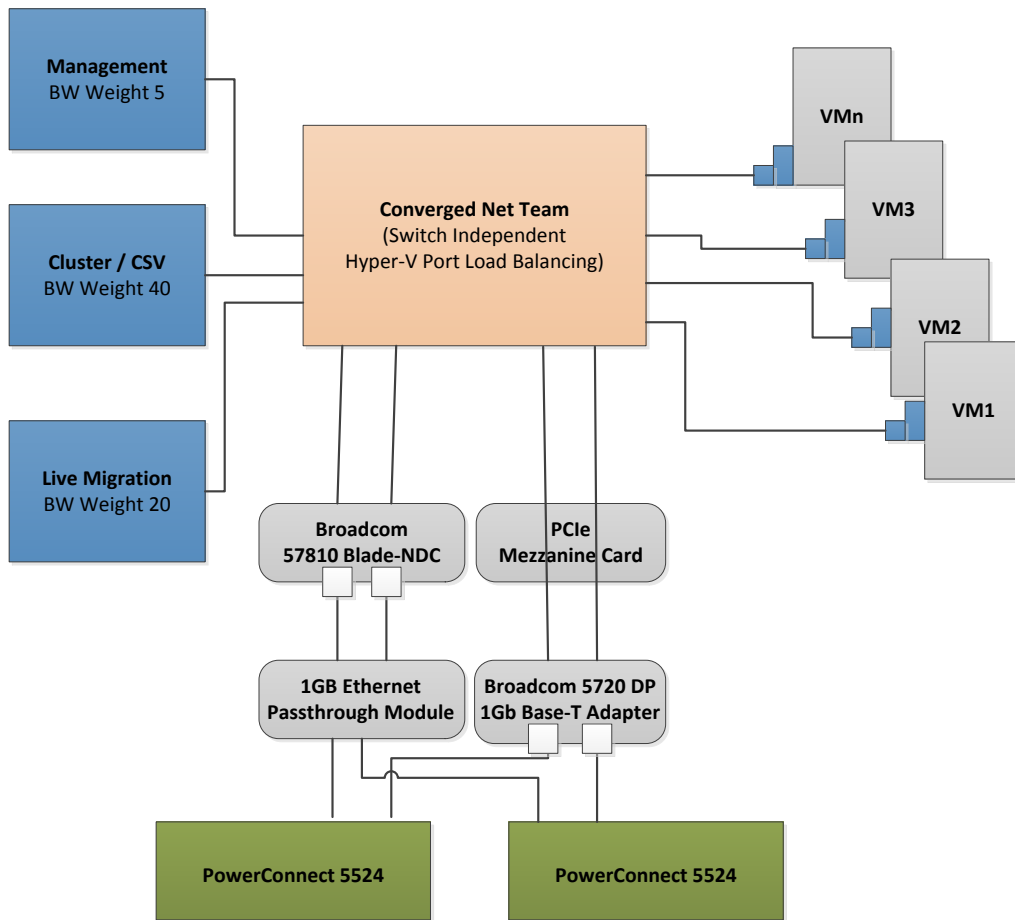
Management
BW Weight 5

Cluster / CSV
BW Weight 40

Live Migration
BW Weight 20

Converged Net Team
(Switch Independent
Hyper-V Port Load Balancing)

VMn

VM3

VM2

VM1

Broadcom
57810 Blade-NDC

PCIe
Mezzanine Card

1GB Ethernet
Passthrough Module

Broadcom 5720 DP
1Gb Base-T Adapter

PowerConnect 5524

PowerConnect 5524